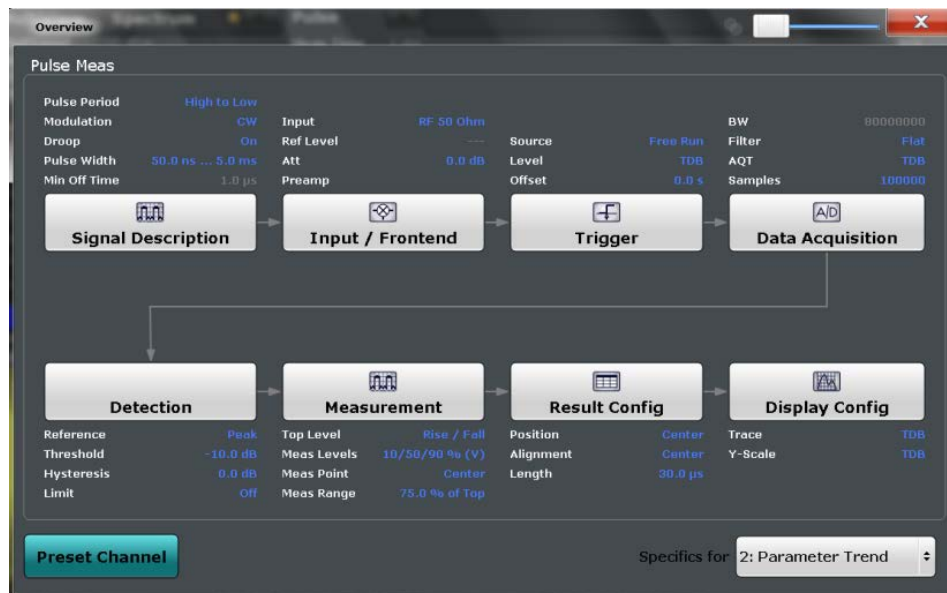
Overview

Pulse Meas

Pulse Period High to Low
Modulation CW
Droop On
Pulse Width 50.0 ns ... 5.0 ms
Min Off Time 1.0 µs

Input RF 50 Ohm
Ref Level ---
Att 0.0 dB
Preamp

Source Free Run
Level TDB
Offset 0.0 s

BW 80000000
Filter Flat
AQT TDB
Samples 100000

Signal Description

Input / Frontend

Trigger

A/D
Data Acquisition

Detection

Measurement

Result Config

Display Config

Reference Peak
Threshold -10.0 dB
Hysteresis 0.0 dB
Limit Off

Top Level Rise / Fall
Meas Levels 10/50/90 % (V)
Meas Point Center
Meas Range 75.0 % of Top

Position Center
Alignment Center
Length 30.0 µs

Trace TDB
Y-Scale TDB

Preset Channel

Specifics for 2: Parameter Trend